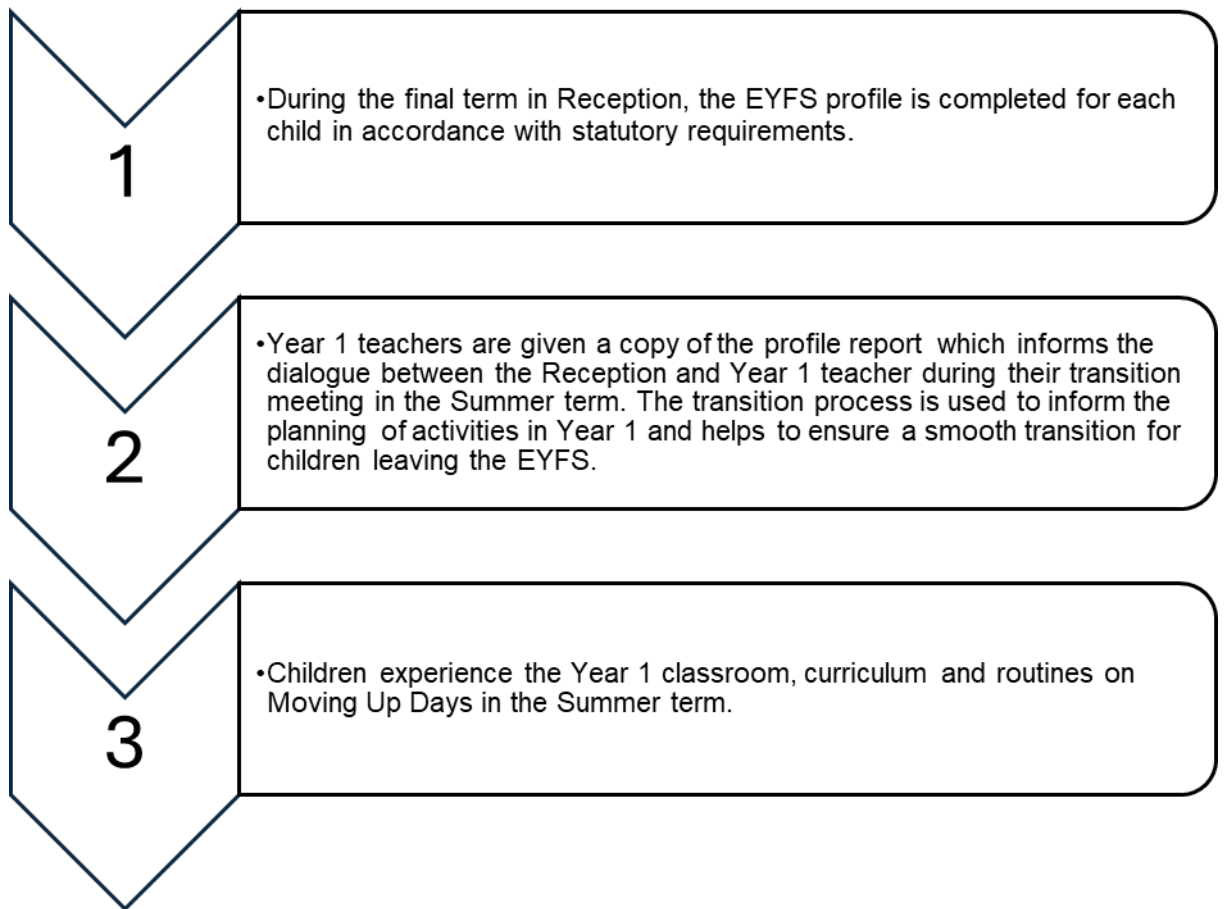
1

•During the final term in Reception, the EYFS profile is completed for each child in accordance with statutory requirements.

2

•Year 1 teachers are given a copy of the profile report which informs the dialogue between the Reception and Year 1 teacher during their transition meeting in the Summer term. The transition process is used to inform the planning of activities in Year 1 and helps to ensure a smooth transition for children leaving the EYFS.

3

•Children experience the Year 1 classroom, curriculum and routines on Moving Up Days in the Summer term.